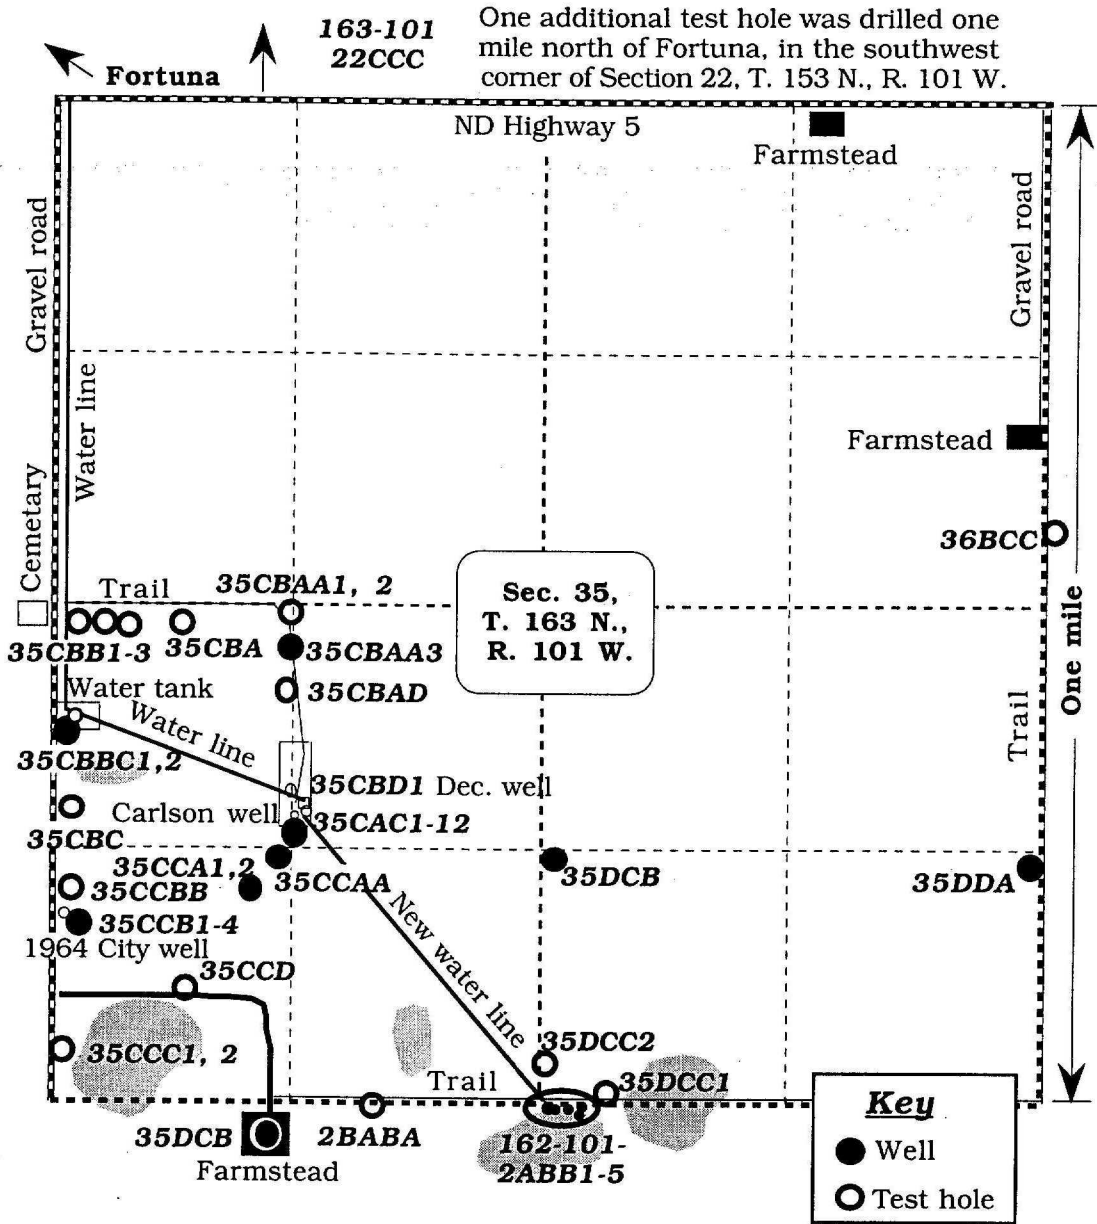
Fortuna

163-101
22CCC

One additional test hole was drilled one mile north of Fortuna, in the southwest corner of Section 22, T. 153 N., R. 101 W.

ND Highway 5

Farmstead

Gravel road

Gravel road

Water line

Cemetery

Farmstead

36BCC

Trail

35CBAA1, 2

Sec. 35, T. 163 N., R. 101 W.

One mile

35CBB1-3

35CBA

35CBAA3

Water tank

35CBAD

Water line

Trail

35CBBC1,2

35CBD1 Dec. well

Carlson well

35CAC1-12

35CBC

35CCA1,2

35DCB

35DDA

35CCBB

35CCAA

New water line

35CCB1-4

1964 City well

35CCD

35CCC1, 2

35DCC2

Trail

35DCC1

35DCB

2BABA

162-101-
2ABB1-5

Farmstead

Key

Well

Test hole